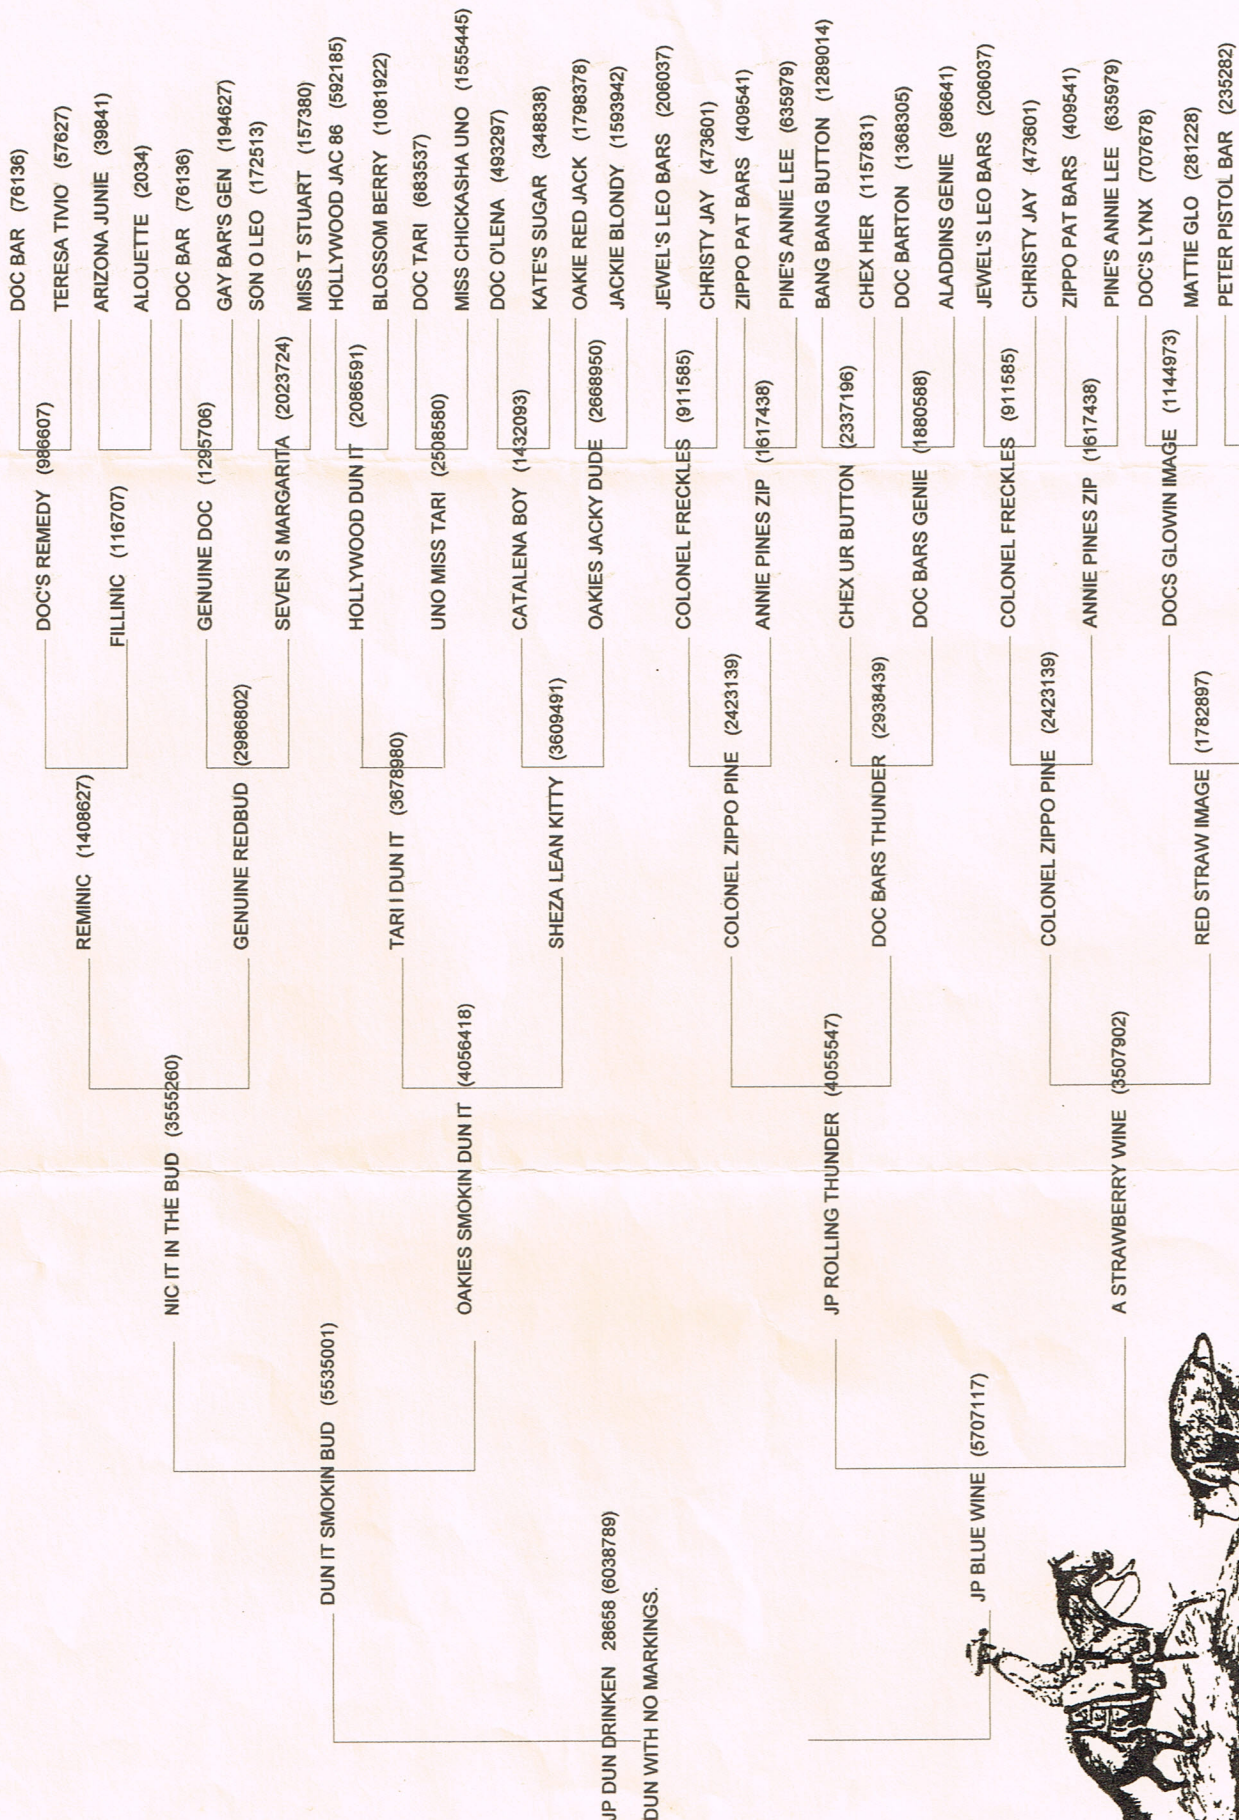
JP DUN DRINKEN 28658 (6038789)
DUN WITH NO MARKINGS.

DUN IT SMOKIN BUD (5535001)
NIC IT IN THE BUD (3555260)
REMINIC (1408627)
DOC'S REMEDY (986607)
DOC BAR (76136)
TERESA TIVIO (57627)
FILLINIC (116707)
ARIZONA JUNIE (39841)
ALOUETTE (2034)
GENUINE REDBUD (2986802)
GENUINE DOC (1295706)
DOC BAR (76136)
GAY BAR'S GEN (194627)
SEVEN S MARGARITA (2023724)
SON O LEO (172513)
MISS T STUART (157380)
OAKIES SMOKIN DUN IT (4056418)
TARI I DUN IT (3678980)
HOLLYWOOD DUN IT (2086591)
HOLLYWOOD JAC 86 (592185)
BLOSSOM BERRY (1081922)
UNO MISS TARI (2508580)
DOC TARI (683537)
MISS CHICKASHA UNO (1555445)
SHEZA LEAN KITTY (3609491)
CATALENA BOY (1432093)
DOC O'LENA (493297)
KATE'S SUGAR (348838)
OAKIES JACKY DUDE (2668950)
OAKIE RED JACK (1798378)
JACKIE BLONDY (1593942)

JP BLUE WINE (5707117)
JP ROLLING THUNDER (4055547)
COLONEL ZIPPO PINE (2423139)
COLONEL FRECKLES (911585)
JEWEL'S LEO BARS (206037)
CHRISTY JAY (473601)
ANNIE PINES ZIP (1617438)
ZIPPO PAT BARS (409541)
PINE'S ANNIE LEE (635979)
DOC BARS THUNDER (2938439)
CHEX UR BUTTON (2337196)
BANG BANG BUTTON (1289014)
CHEX HER (1157831)
DOC BARS GENIE (1880588)
DOC BARTON (1368305)
ALADDINS GENIE (986641)
A STRAWBERRY WINE (3507902)
COLONEL ZIPPO PINE (2423139)
COLONEL FRECKLES (911585)
JEWEL'S LEO BARS (206037)
CHRISTY JAY (473601)
ANNIE PINES ZIP (1617438)
ZIPPO PAT BARS (409541)
PINE'S ANNIE LEE (635979)
RED STRAW IMAGE (1782897)
DOCS GLOWIN IMAGE (1144973)
DOC'S LYNX (707678)
MATTIE GLO (281228)
PETER PISTOL BAR (235282)